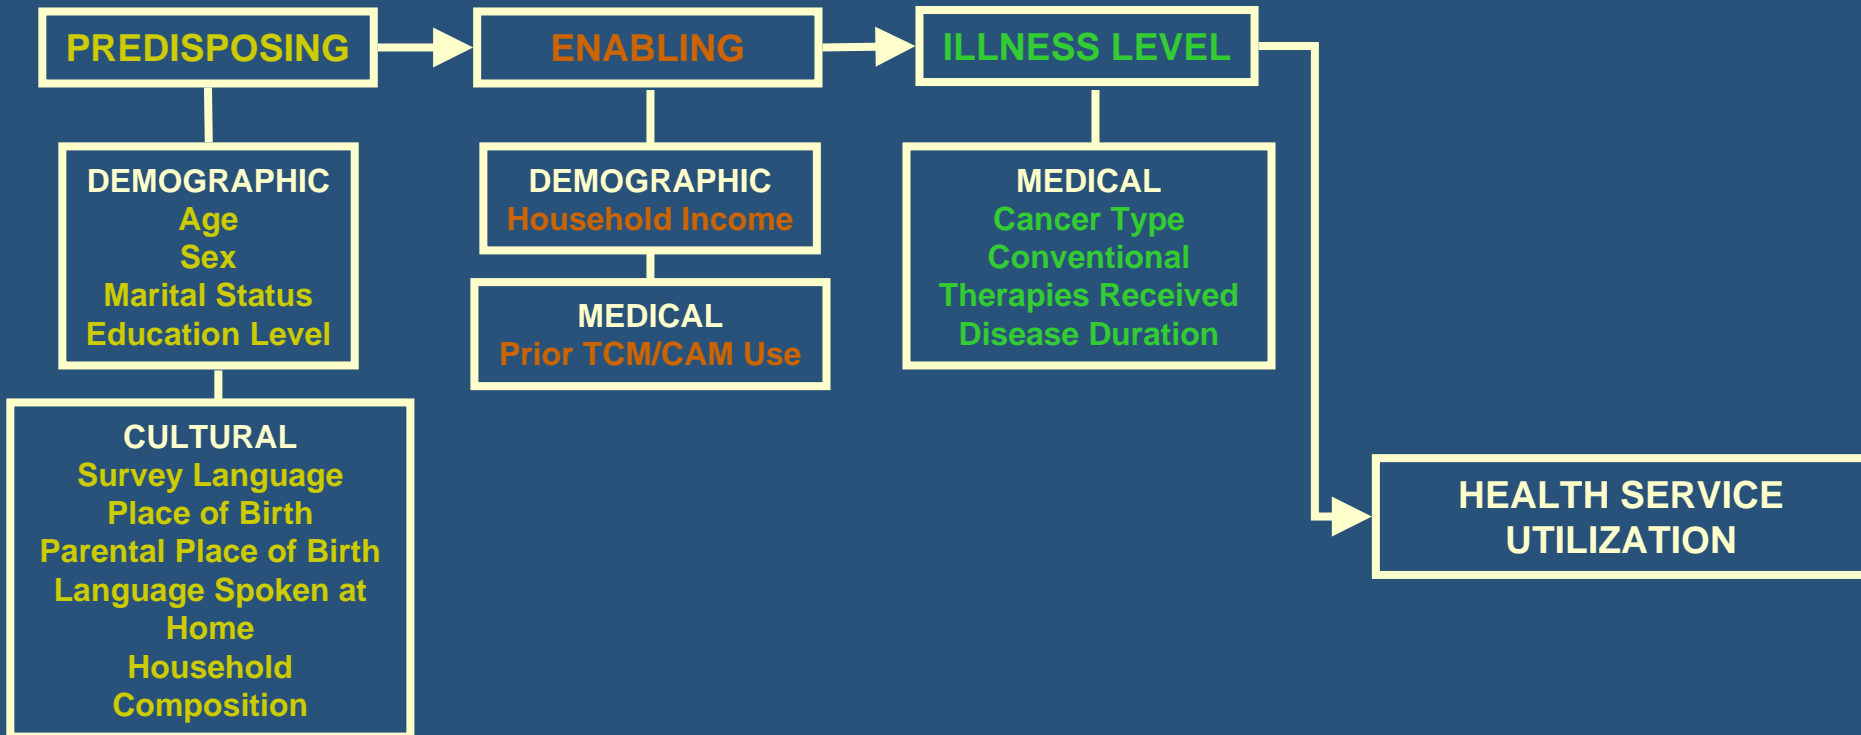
PREDISPOSING

ENABLING

ILLNESS LEVEL

DEMOGRAPHIC
Age
Sex
Marital Status
Education Level

CULTURAL
Survey Language
Place of Birth
Parental Place of Birth
Language Spoken at Home
Household Composition

DEMOGRAPHIC
Household Income

MEDICAL
Prior TCM/CAM Use

MEDICAL
Cancer Type
Conventional Therapies Received
Disease Duration

HEALTH SERVICE UTILIZATION